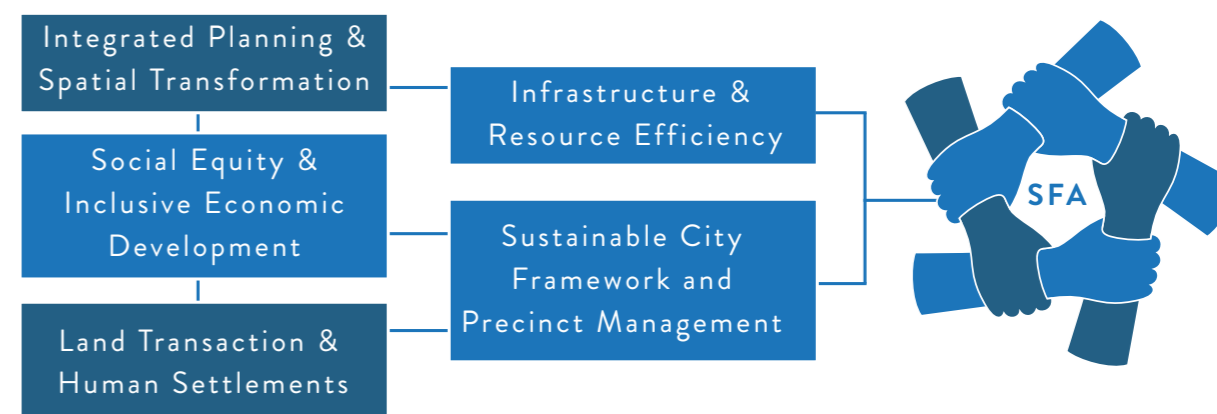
Integrated Planning & Spatial Transformation

Social Equity & Inclusive Economic Development

Land Transaction & Human Settlements

Infrastructure & Resource Efficiency

Sustainable City Framework and Precinct Management

SFA